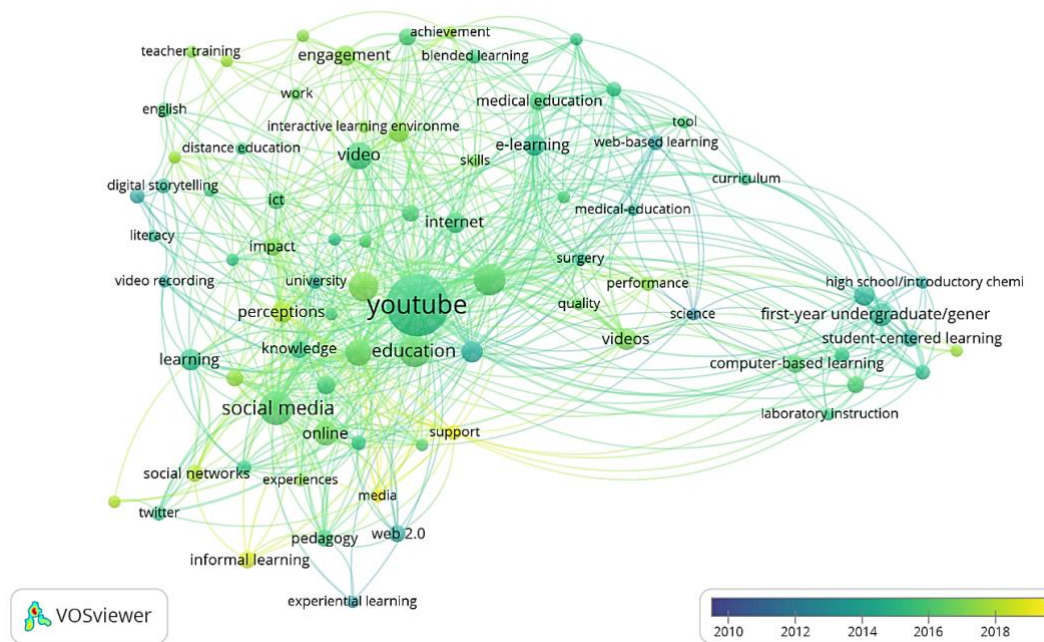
achievement
teacher training
engagement
blended learning
work
medical education
english
interactive learning environme
tool
distance education
video
e-learning
web-based learning
skills
curriculum
digital storytelling
ict
medical-education
internet
literacy
impact
surgery
video recording
university
performance
high school/introductory chemi
youtube
quality
perceptions
science
first-year undergraduate/gener
student-centered learning
knowledge
education
videos
learning
computer-based learning
social media
laboratory instruction
online
support
social networks
experiences
media
twitter
pedagogy
web 2.0
informal learning
experiential learning
VOSviewer
2010
2012
2014
2016
2018